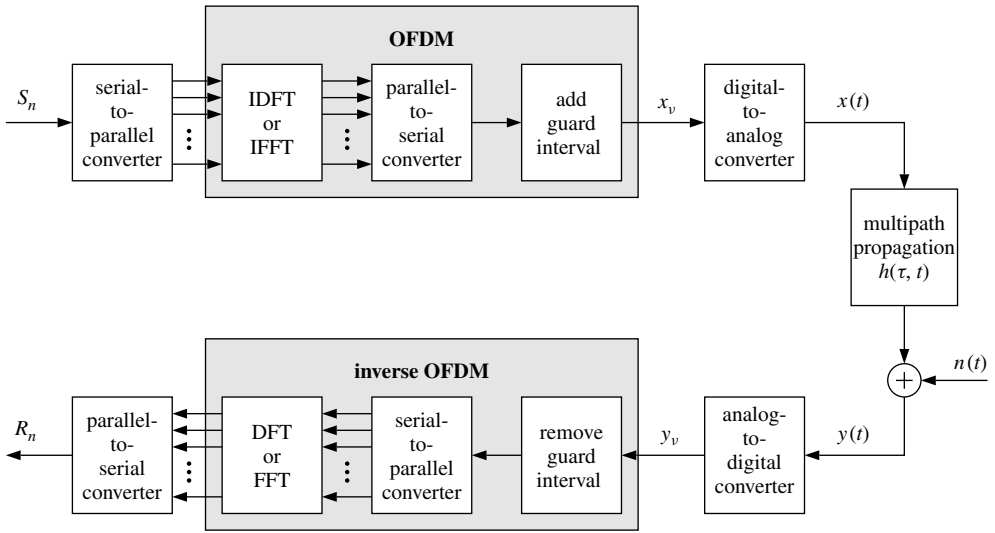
OFDM

$S_n$

serial-to-parallel converter

IDFT or IFFT

parallel-to-serial converter

add guard interval

$x_v$

digital-to-analog converter

$x(t)$

multipath propagation $h(\tau, t)$

$n(t)$

inverse OFDM

$R_n$

parallel-to-serial converter

DFT or FFT

serial-to-parallel converter

remove guard interval

$y_v$

analog-to-digital converter

$y(t)$